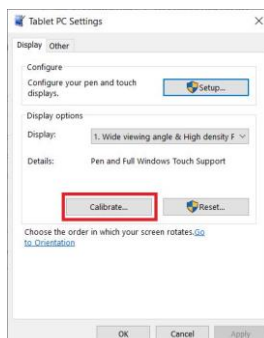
Tablet PC Settings ×

Display Other

Configure

Configure your pen and touch displays.

Setup...

Display options

Display: 1. Wide viewing angle & High density F

Details: Pen and Full Windows Touch Support

Calibrate... Reset...

Choose the order in which your screen rotates. Go to Orientation

OK Cancel Apply